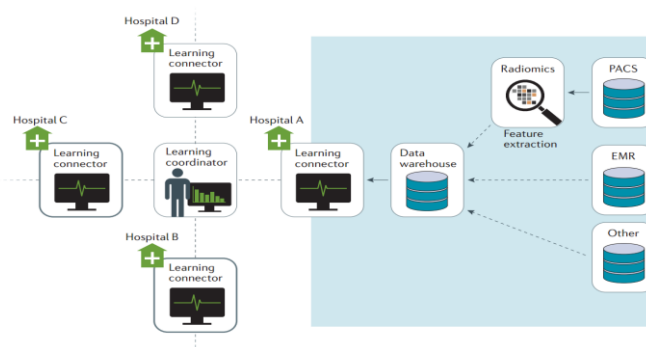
Hospital D

Learning connector

Hospital C

Learning connector

Learning coordinator

Hospital A

Learning connector

Hospital B

Learning connector

Data warehouse

Radiomics

Feature extraction

PACS

EMR

Other